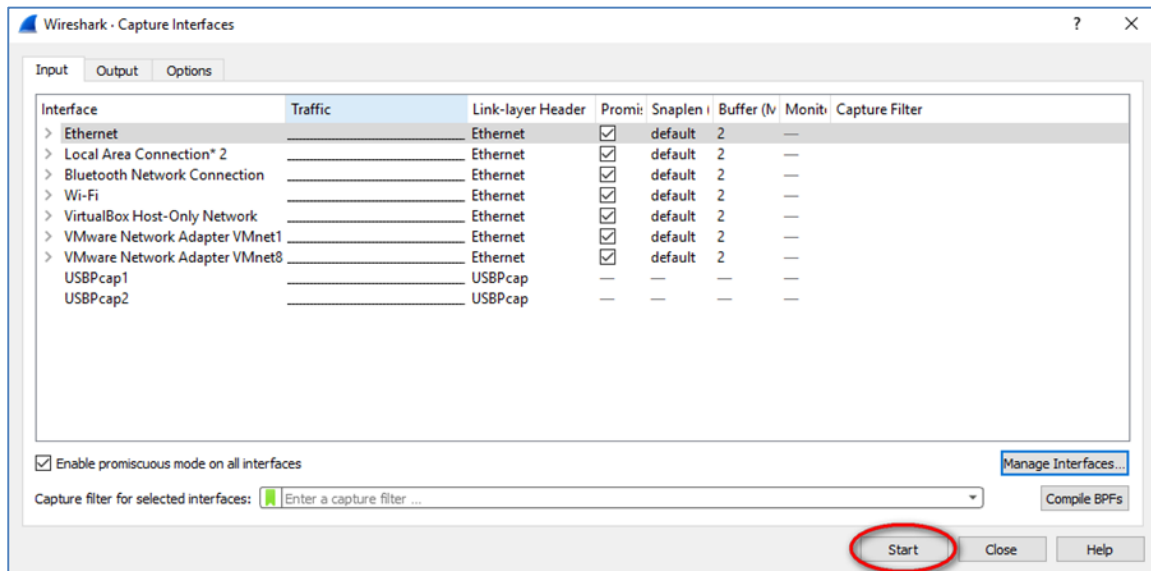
Wireshark · Capture Interfaces

?

X

Input | Output | Options

| Interface | Traffic | Link-layer Header | Promi: | Snaplen ( | Buffer (N | Monit | Capture Filter |
|---|---|---|---|---|---|---|---|
| > Ethernet | | Ethernet | ☑ | default | 2 | — | |
| > Local Area Connection* 2 | | Ethernet | ☑ | default | 2 | — | |
| > Bluetooth Network Connection | | Ethernet | ☑ | default | 2 | — | |
| > Wi-Fi | | Ethernet | ☑ | default | 2 | — | |
| > VirtualBox Host-Only Network | | Ethernet | ☑ | default | 2 | — | |
| > VMware Network Adapter VMnet1 | | Ethernet | ☑ | default | 2 | — | |
| > VMware Network Adapter VMnet8 | | Ethernet | ☑ | default | 2 | — | |
| USBPcap1 | | USBPcap | — | — | — | — | |
| USBPcap2 | | USBPcap | — | — | — | — | |

☑ Enable promiscuous mode on all interfaces

Manage Interfaces...

Capture filter for selected interfaces: Enter a capture filter ...

Compile BPFs

Start

Close

Help